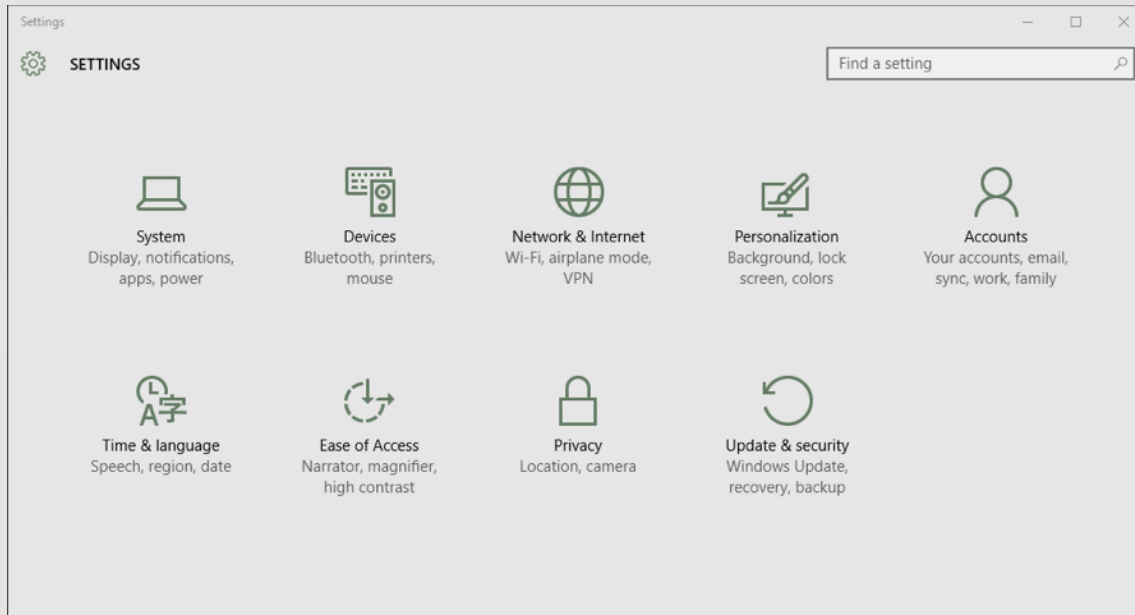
Settings

SETTINGS

Find a setting

System
Display, notifications, apps, power

Devices
Bluetooth, printers, mouse

Network & Internet
Wi-Fi, airplane mode, VPN

Personalization
Background, lock screen, colors

Accounts
Your accounts, email, sync, work, family

A字

Time & language
Speech, region, date

Ease of Access
Narrator, magnifier, high contrast

Privacy
Location, camera

Update & security
Windows Update, recovery, backup